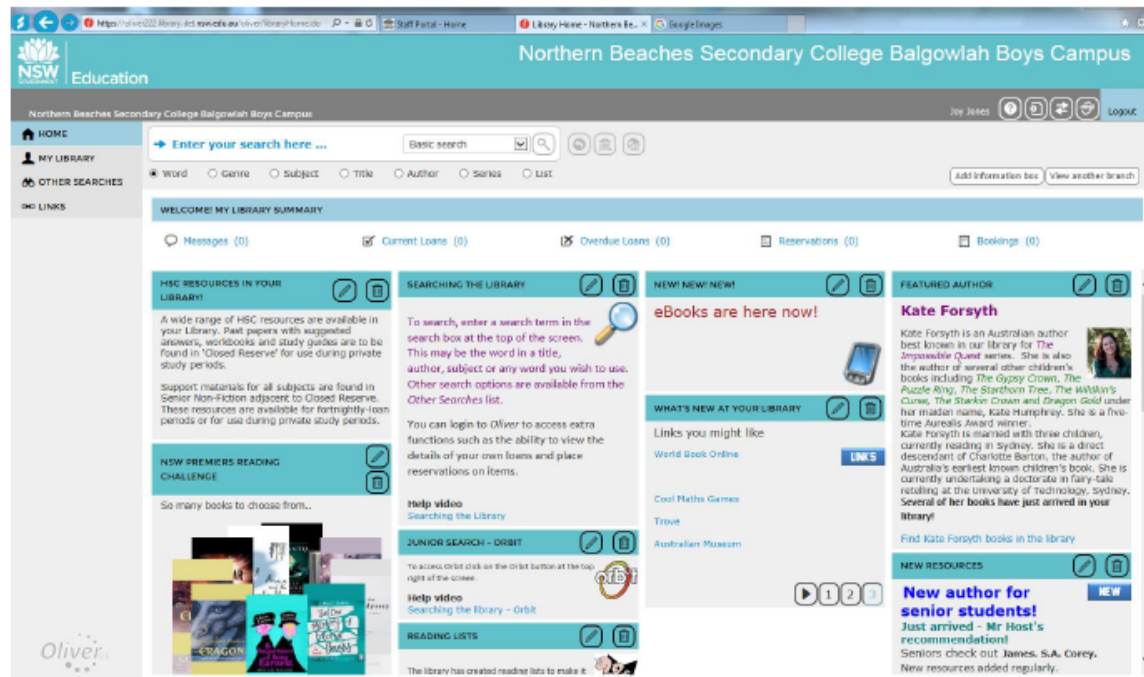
https://oliver222.library.det.nsw.edu.au/oliver/libraryHome.do
Staff Portal - Home
Library Home - Northern Be...
Google Images

NSW GOVERNMENT Education

Northern Beaches Secondary College Balgowlah Boys Campus

Northern Beaches Secondary College Balgowlah Boys Campus

Joy Jones
Logout

HOME
MY LIBRARY
OTHER SEARCHES
LINKS

Enter your search here ...
Basic search

Word Genre Subject Title Author Series List

Add information box
View another branch

WELCOME! MY LIBRARY SUMMARY

Messages (0)
Current Loans (0)
Overdue Loans (0)
Reservations (0)
Bookings (0)

HSC RESOURCES IN YOUR LIBRARY!

A wide range of HSC resources are available in your Library. Past papers with suggested answers, workbooks and study guides are to be found in 'Closed Reserve' for use during private study periods.

Support materials for all subjects are found in Senior Non-Fiction adjacent to Closed Reserve. These resources are available for fortnightly-loan periods or for use during private study periods.

NSW PREMIERS READING CHALLENGE

So many books to choose from..

ERAGON

SEARCHING THE LIBRARY

To search, enter a search term in the search box at the top of the screen. This may be the word in a title, author, subject or any word you wish to use. Other search options are available from the Other Searches list.

You can login to Oliver to access extra functions such as the ability to view the details of your own loans and place reservations on items.

Help video
Searching the Library

JUNIOR SEARCH - ORBIT

To access Orbit click on the Orbit button at the top right of the screen.

Help video
Searching the library - Orbit

orbit

READING LISTS

The library has created reading lists to make it

NEW! NEW! NEW!

eBooks are here now!

WHAT'S NEW AT YOUR LIBRARY

Links you might like

World Book Online
LINKS

Cool Maths Games

Trove

Australian Museum

1 2 3

FEATURED AUTHOR

Kate Forsyth

Kate Forsyth is an Australian author best known in our library for The Impossible Quest series. She is also the author of several other children's books including The Gypsy Crown, The Puzzle Ring, The Starthorn Tree, The Wildkin's Curse, The Starkin Crown and Dragon Gold under her maiden name, Kate Humphrey. She is a five-time Aurealis Award winner.
Kate Forsyth is married with three children, currently residing in Sydney. She is a direct descendant of Charlotte Barton, the author of Australia's earliest known children's book. She is currently undertaking a doctorate in fairy-tale retelling at the University of Technology, Sydney. Several of her books have just arrived in your library!

Find Kate Forsyth books in the library

NEW RESOURCES

New author for senior students!
NEW
Just arrived - Mr Host's recommendation!
Seniors check out James. S.A. Corey.
New resources added regularly.

Oliver